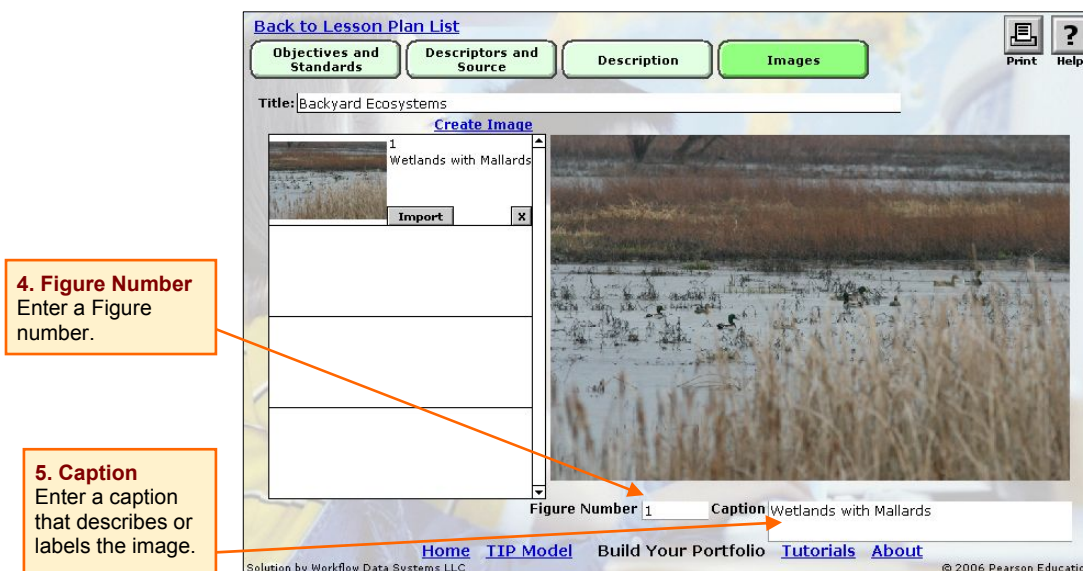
Back to Lesson Plan List

Objectives and Standards
Descriptors and Source
Description
Images

Print
Help

Title: Backyard Ecosystems

Create Image

1
Wetlands with Mallards

Import
X

4. Figure Number
Enter a Figure number.

5. Caption
Enter a caption that describes or labels the image.

Figure Number 1
Caption Wetlands with Mallards

Home TIP Model Build Your Portfolio Tutorials About

Solution by Workflow Data Systems LLC
© 2006 Pearson Educatic